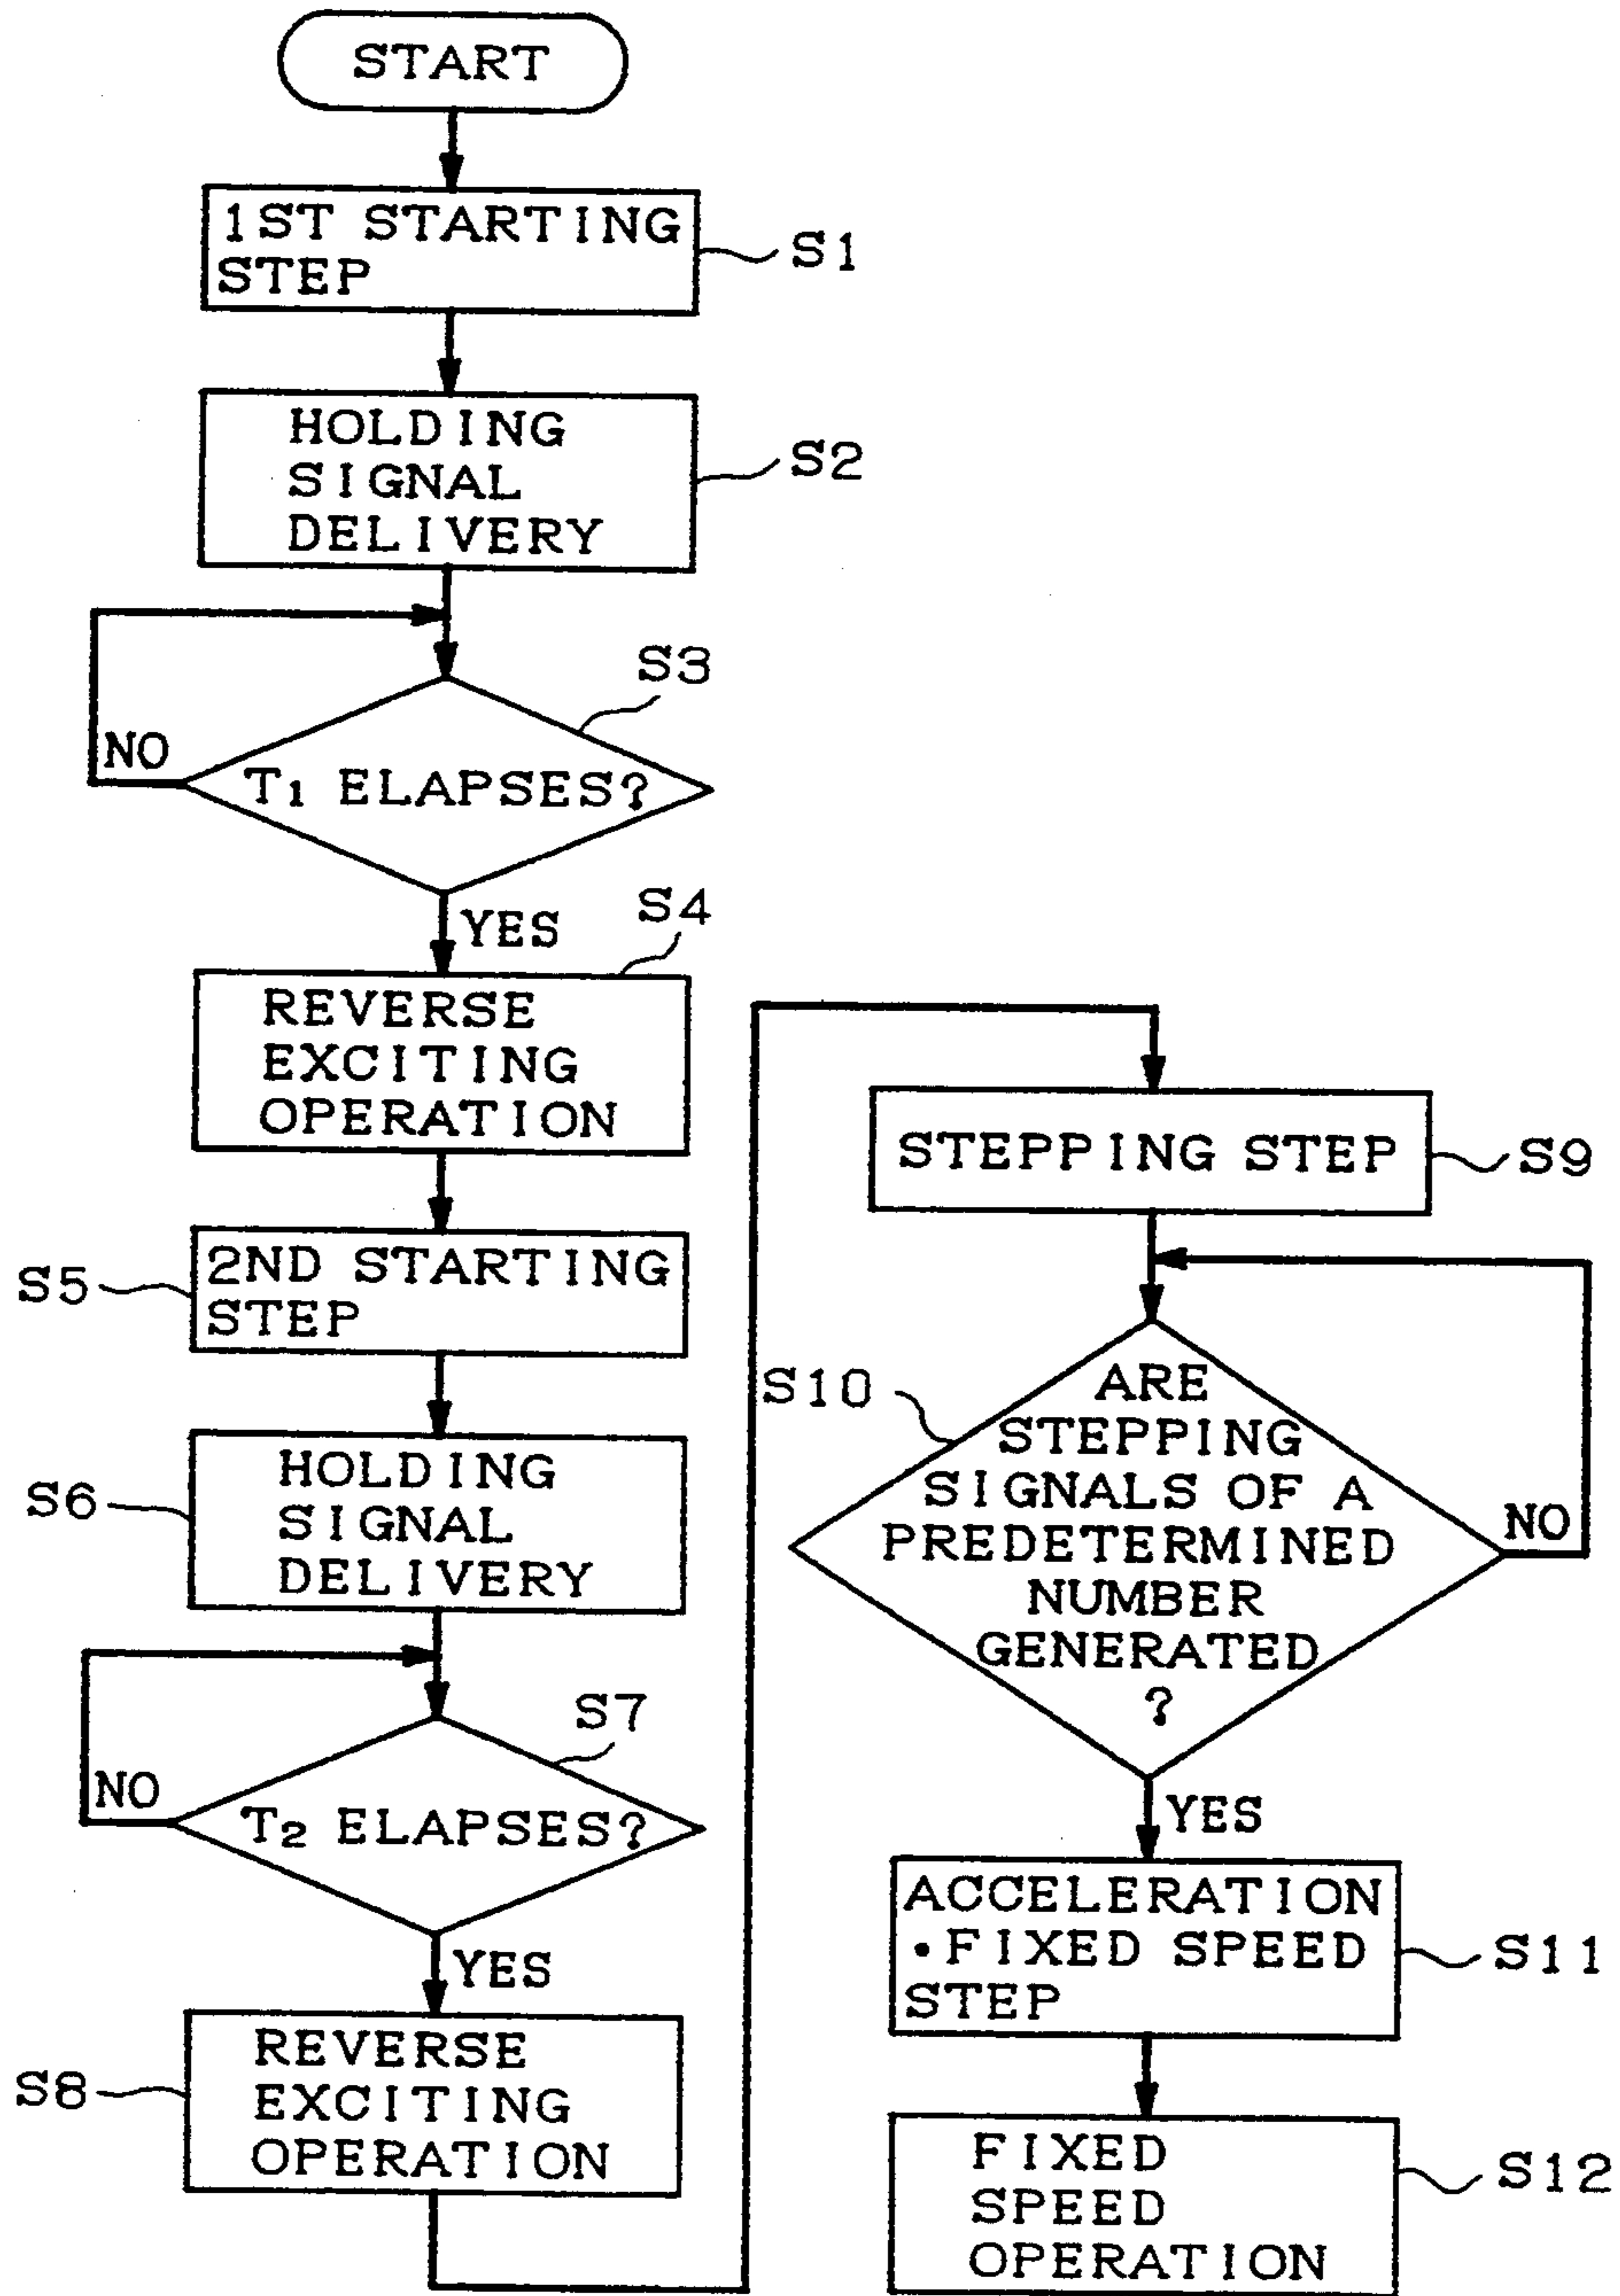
START

1ST STARTING STEP
S1

HOLDING SIGNAL DELIVERY
S2

S3
NO
$T_1$ ELAPSES?
YES

S4
REVERSE EXCITING OPERATION

S5
2ND STARTING STEP

S6
HOLDING SIGNAL DELIVERY

S7
NO
$T_2$ ELAPSES?
YES

S8
REVERSE EXCITING OPERATION

STEPPING STEP
S9

S10
ARE STEPPING SIGNALS OF A PREDETERMINED NUMBER GENERATED ?
NO
YES

ACCELERATION •FIXED SPEED STEP
S11

FIXED SPEED OPERATION
S12